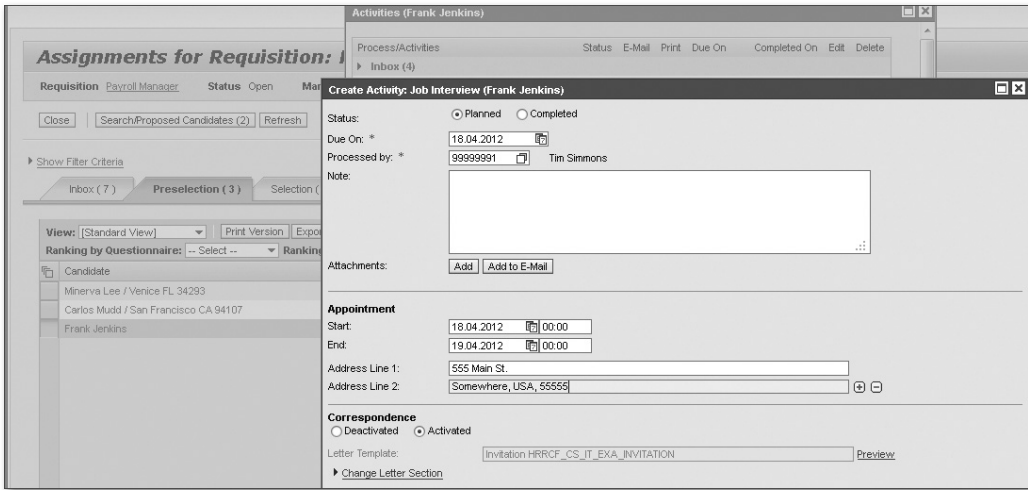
Assignments for Requisition: I

Requisition Payroll Manager Status Open Mar

Close Search/Proposed Candidates (2) Refresh

Show Filter Criteria

Inbox (7) Preselection (3) Selection (

View: [Standard View] Print Version Expor

Ranking by Questionnaire: -- Select -- Ranking

| Candidate |
|---|
| Minerva Lee / Venice FL 34293 |
| Carlos Mudd / San Francisco CA 94107 |
| Frank Jenkins |

Activities (Frank Jenkins)

Process/Activities Status E-Mail Print Due On Completed On Edit Delete

Inbox (4)

Create Activity: Job Interview (Frank Jenkins)

Status: Planned Completed

Due On: * 18.04.2012

Processed by: * 99999991 Tim Simmons

Note:

Attachments: Add Add to E-Mail

Appointment

Start: 18.04.2012 00:00

End: 19.04.2012 00:00

Address Line 1: 555 Main St.

Address Line 2: Somewhere, USA, 55555

Correspondence

Deactivated Activated

Letter Template: Invitation HRRCF_CS_IT_EXA_INVITATION Preview

Change Letter Section